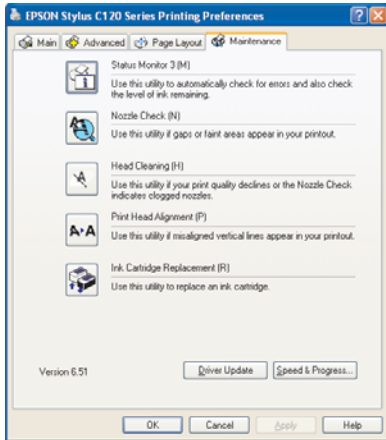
EPSON Stylus C120 Series Printing Preferences

Main | Advanced | Page Layout | Maintenance

Status Monitor 3 (M)
Use this utility to automatically check for errors and also check the level of ink remaining.

Nozzle Check (N)
Use this utility if gaps or faint areas appear in your printout.

Head Cleaning (H)
Use this utility if your print quality declines or the Nozzle Check indicates clogged nozzles.

A•A

Print Head Alignment (P)
Use this utility if misaligned vertical lines appear in your printout.

Ink Cartridge Replacement (R)
Use this utility to replace an ink cartridge.

Version 6.51

Driver Update | Speed & Progress...

OK | Cancel | Apply | Help